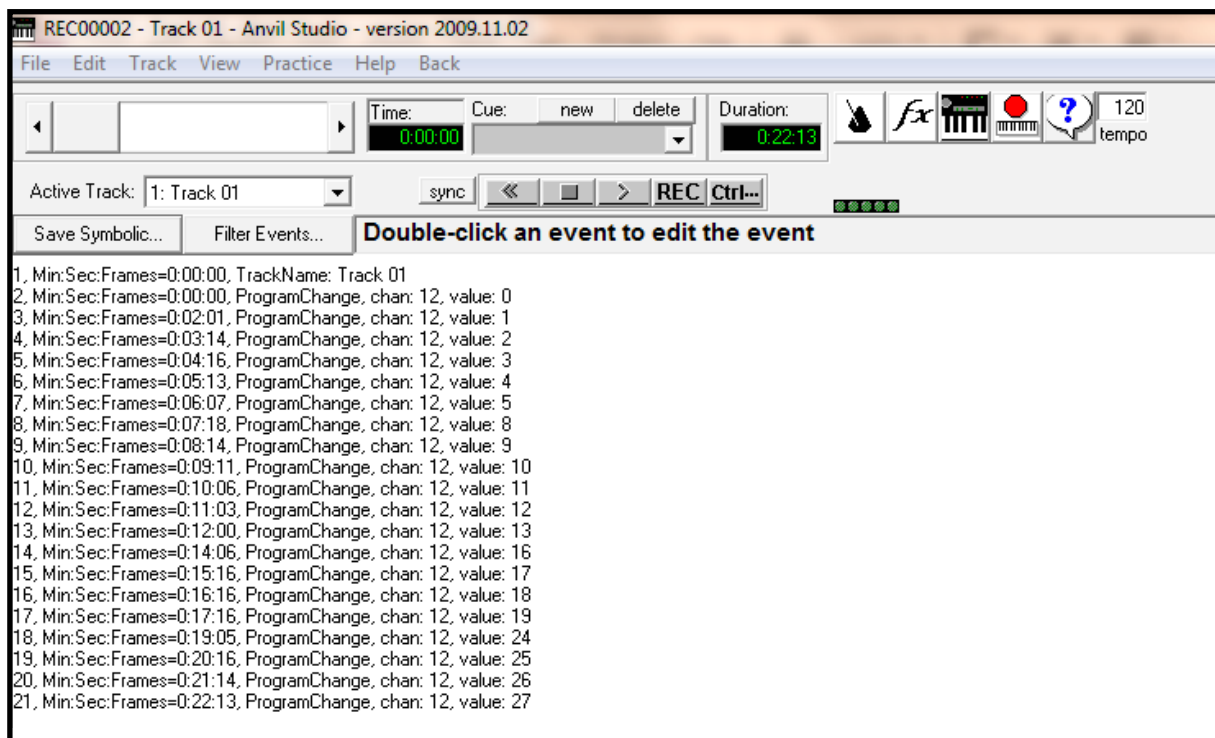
REC00002 - Track 01 - Anvil Studio - version 2009.11.02

File Edit Track View Practice Help Back

Time: 0:00:00 Cue: new delete Duration: 0:22:13 $fx$ 120 tempo

Active Track: 1: Track 01 sync « > REC Ctrl...

Save Symbolic... Filter Events... Double-click an event to edit the event

1, Min:Sec:Frames=0:00:00, TrackName: Track 01
2, Min:Sec:Frames=0:00:00, ProgramChange, chan: 12, value: 0
3, Min:Sec:Frames=0:02:01, ProgramChange, chan: 12, value: 1
4, Min:Sec:Frames=0:03:14, ProgramChange, chan: 12, value: 2
5, Min:Sec:Frames=0:04:16, ProgramChange, chan: 12, value: 3
6, Min:Sec:Frames=0:05:13, ProgramChange, chan: 12, value: 4
7, Min:Sec:Frames=0:06:07, ProgramChange, chan: 12, value: 5
8, Min:Sec:Frames=0:07:18, ProgramChange, chan: 12, value: 8
9, Min:Sec:Frames=0:08:14, ProgramChange, chan: 12, value: 9
10, Min:Sec:Frames=0:09:11, ProgramChange, chan: 12, value: 10
11, Min:Sec:Frames=0:10:06, ProgramChange, chan: 12, value: 11
12, Min:Sec:Frames=0:11:03, ProgramChange, chan: 12, value: 12
13, Min:Sec:Frames=0:12:00, ProgramChange, chan: 12, value: 13
14, Min:Sec:Frames=0:14:06, ProgramChange, chan: 12, value: 16
15, Min:Sec:Frames=0:15:16, ProgramChange, chan: 12, value: 17
16, Min:Sec:Frames=0:16:16, ProgramChange, chan: 12, value: 18
17, Min:Sec:Frames=0:17:16, ProgramChange, chan: 12, value: 19
18, Min:Sec:Frames=0:19:05, ProgramChange, chan: 12, value: 24
19, Min:Sec:Frames=0:20:16, ProgramChange, chan: 12, value: 25
20, Min:Sec:Frames=0:21:14, ProgramChange, chan: 12, value: 26
21, Min:Sec:Frames=0:22:13, ProgramChange, chan: 12, value: 27